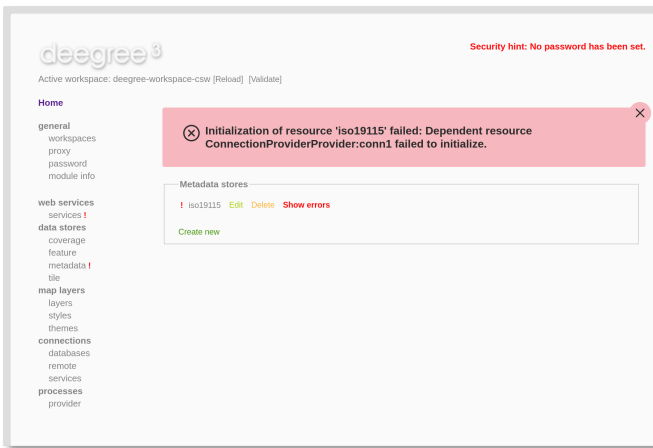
deegree 3

Security hint: No password has been set.

Active workspace: deegree-workspace-csw [Reload] [Validate]

Home

general
workspaces
proxy
password
module info

web services
services !
data stores
coverage
feature
metadata !
tile
map layers
layers
styles
themes
connections
databases
remote
services
processes
provider

Initialization of resource 'iso19115' failed: Dependent resource ConnectionProviderProvider:conn1 failed to initialize.

Metadata stores

! iso19115 Edit Delete Show errors

Create new